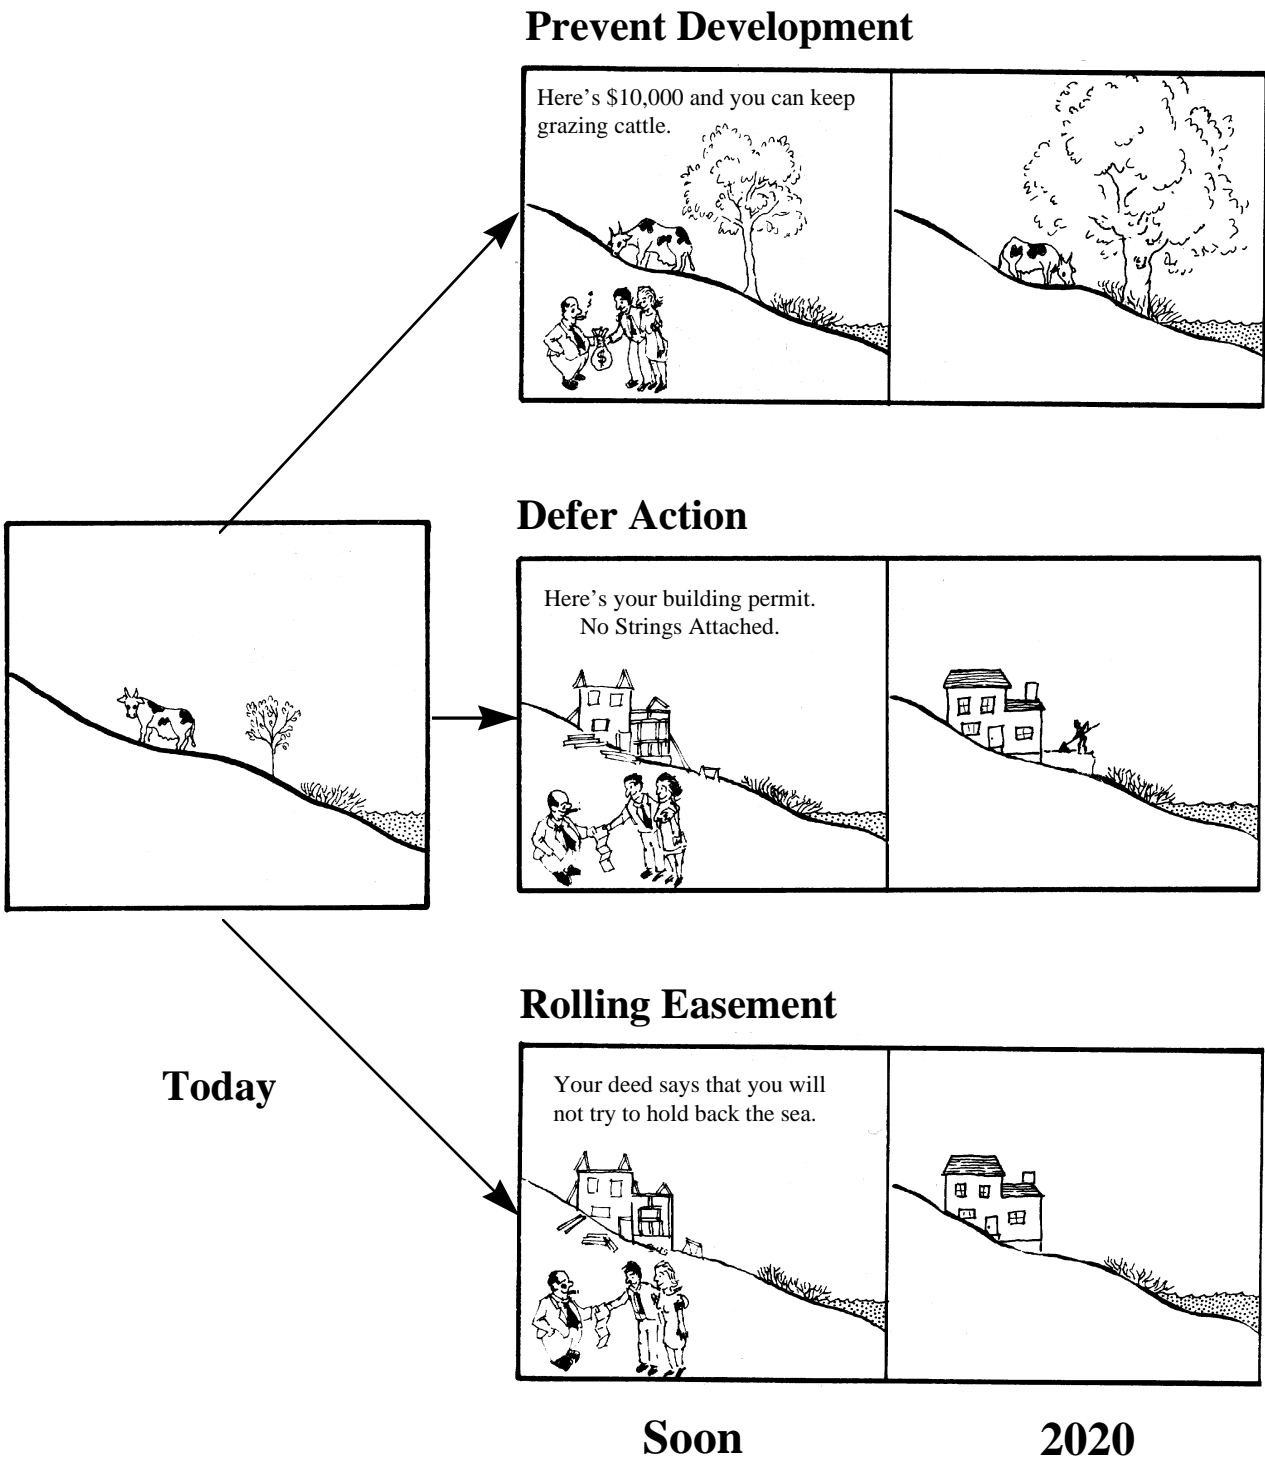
Prevent Development

Here's \$10,000 and you can keep grazing cattle.

$

Defer Action

Here's your building permit. No Strings Attached.

Rolling Easement

Your deed says that you will not try to hold back the sea.

Today

Soon

2020